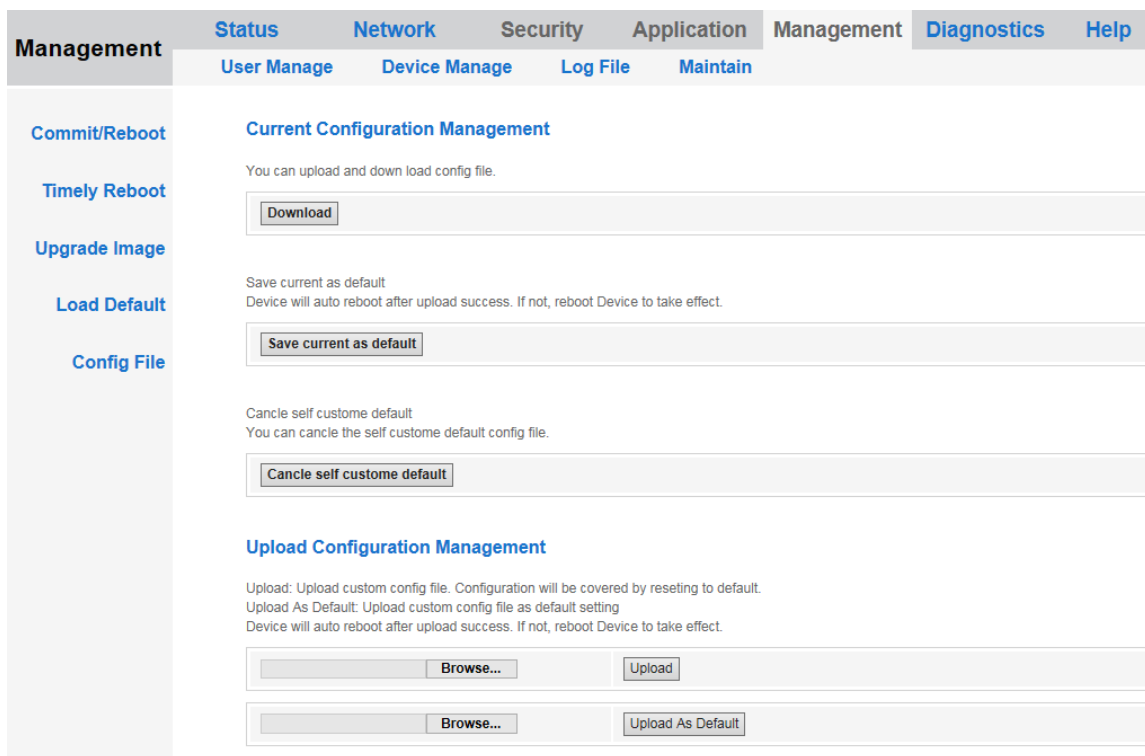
Management

Status Network Security Application Management Diagnostics Help

User Manage Device Manage Log File Maintain

Commit/Reboot

Timely Reboot

Upgrade Image

Load Default

Config File

Current Configuration Management

You can upload and down load config file.

Download

Save current as default
Device will auto reboot after upload success. If not, reboot Device to take effect.

Save current as default

Cancle self custome default
You can cancle the self custome default config file.

Cancle self custome default

Upload Configuration Management

Upload: Upload custom config file. Configuration will be covered by reseting to default.
Upload As Default: Upload custom config file as default setting
Device will auto reboot after upload success. If not, reboot Device to take effect.

Browse... Upload

Browse... Upload As Default